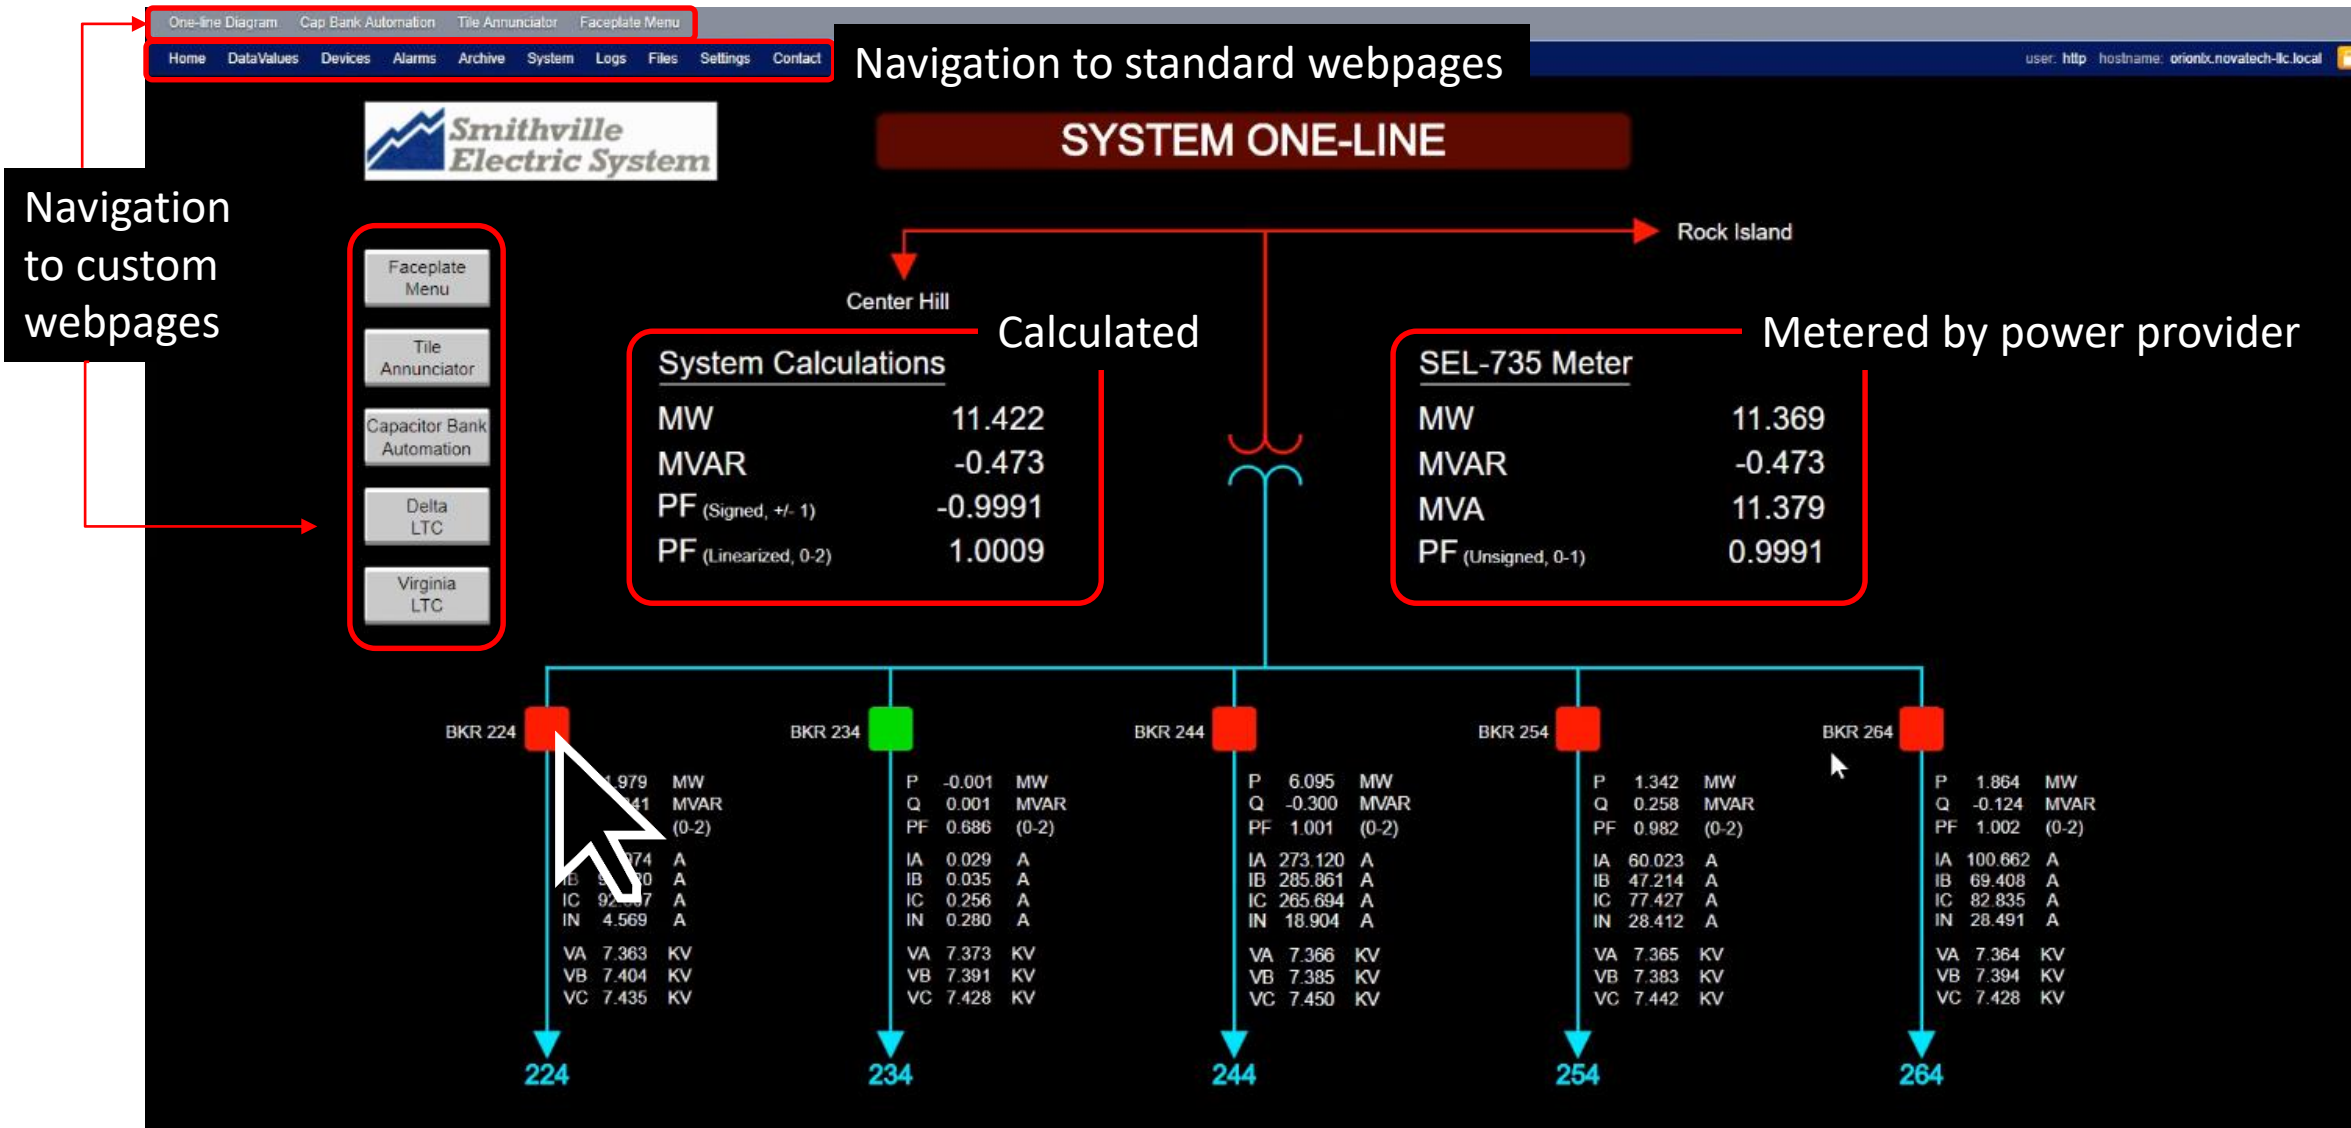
One-line Diagram Cap Bank Automation Tile Annunciator Faceplate Menu

Home DataValues Devices Alarms Archive System Logs Files Settings Contact

Navigation to standard webpages

user: http hostname: orionlx.novatech-llc.local

Smithville Electric System

SYSTEM ONE-LINE

Navigation to custom webpages

Faceplate Menu

Tile Annunciator

Capacitor Bank Automation

Delta LTC

Virginia LTC

Rock Island

Center Hill

Calculated

System Calculations

| | |
|---|---|
| MW | 11.422 |
| MVAR | -0.473 |
| PF (Signed, +/- 1) | -0.9991 |
| PF (Linearized, 0-2) | 1.0009 |

Metered by power provider

SEL-735 Meter

| | |
|---|---|
| MW | 11.369 |
| MVAR | -0.473 |
| MVA | 11.379 |
| PF (Unsigned, 0-1) | 0.9991 |

BKR 224
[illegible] 1.979 MW
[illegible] 41 MVAR
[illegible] (0-2)
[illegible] 74 A
IB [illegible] A
IC 92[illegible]7 A
IN 4.569 A
VA 7.363 KV
VB 7.404 KV
VC 7.435 KV
224

BKR 234
P -0.001 MW
Q 0.001 MVAR
PF 0.686 (0-2)
IA 0.029 A
IB 0.035 A
IC 0.256 A
IN 0.280 A
VA 7.373 KV
VB 7.391 KV
VC 7.428 KV
234

BKR 244
P 6.095 MW
Q -0.300 MVAR
PF 1.001 (0-2)
IA 273.120 A
IB 285.861 A
IC 265.694 A
IN 18.904 A
VA 7.366 KV
VB 7.385 KV
VC 7.450 KV
244

BKR 254
P 1.342 MW
Q 0.258 MVAR
PF 0.982 (0-2)
IA 60.023 A
IB 47.214 A
IC 77.427 A
IN 28.412 A
VA 7.365 KV
VB 7.383 KV
VC 7.442 KV
254

BKR 264
P 1.864 MW
Q -0.124 MVAR
PF 1.002 (0-2)
IA 100.662 A
IB 69.408 A
IC 82.835 A
IN 28.491 A
VA 7.364 KV
VB 7.394 KV
VC 7.428 KV
264